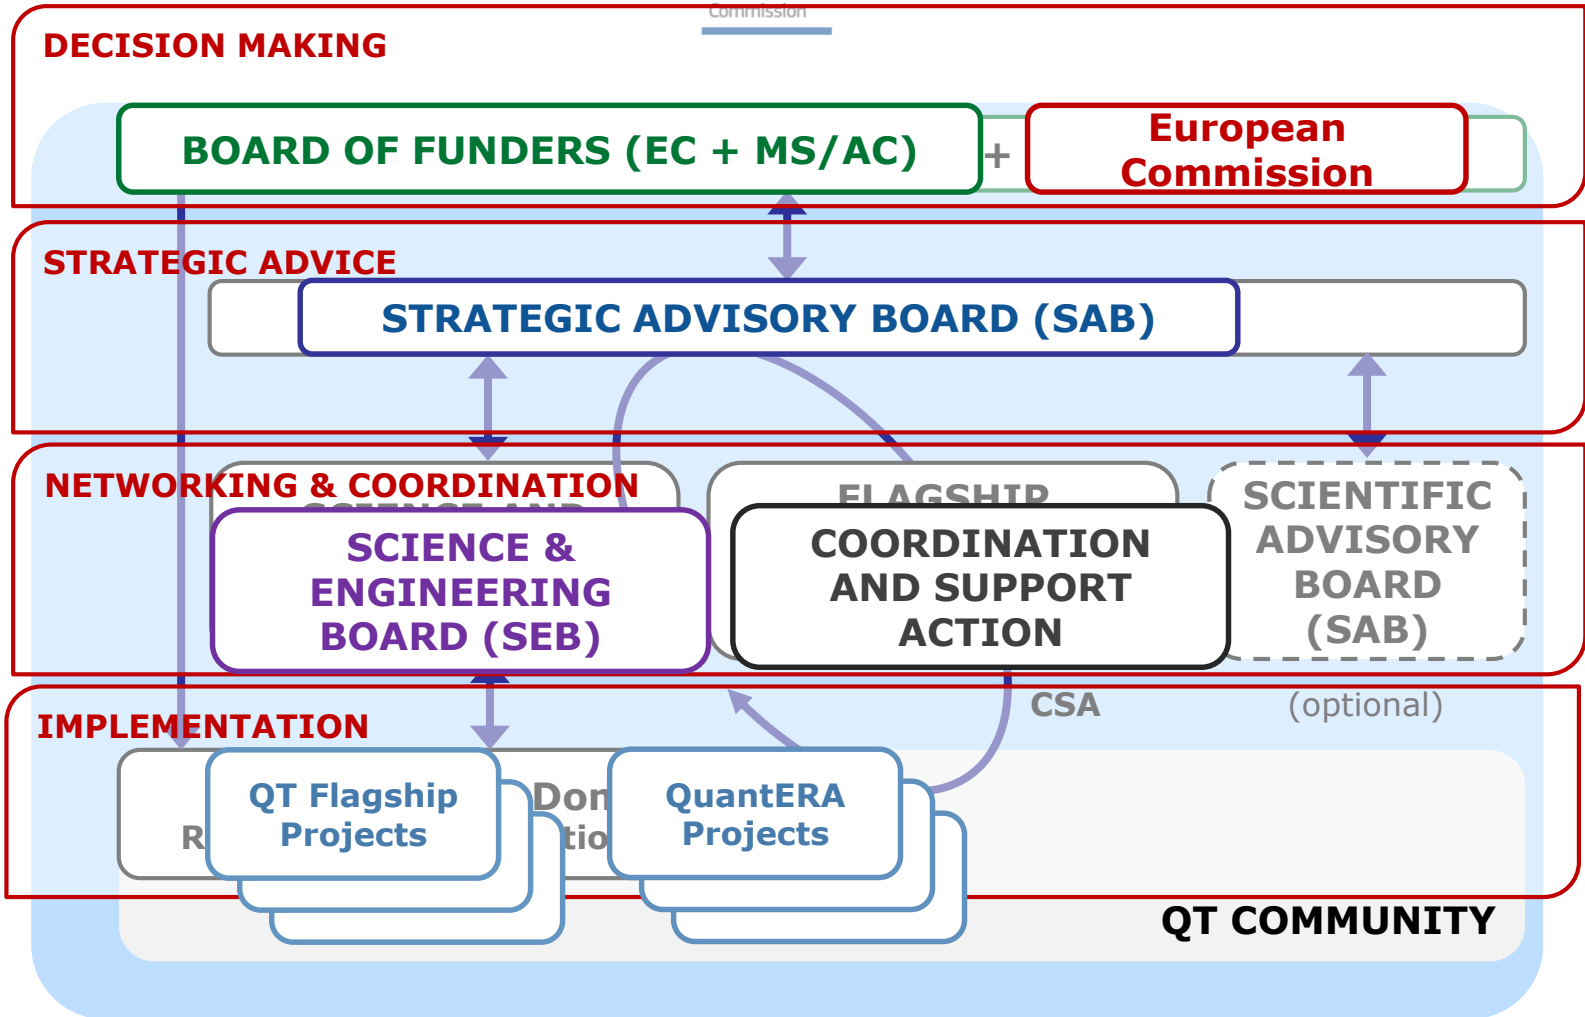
Commission

DECISION MAKING

BOARD OF FUNDERS (EC + MS/AC)

+

European Commission

STRATEGIC ADVICE

STRATEGIC ADVISORY BOARD (SAB)

NETWORKING & COORDINATION

SCIENCE & ENGINEERING BOARD (SEB)

FLAGSHIP

COORDINATION AND SUPPORT ACTION

SCIENTIFIC ADVISORY BOARD (SAB)

CSA

(optional)

IMPLEMENTATION

R

QT Flagship Projects

Don

tio

QuantERA Projects

QT COMMUNITY